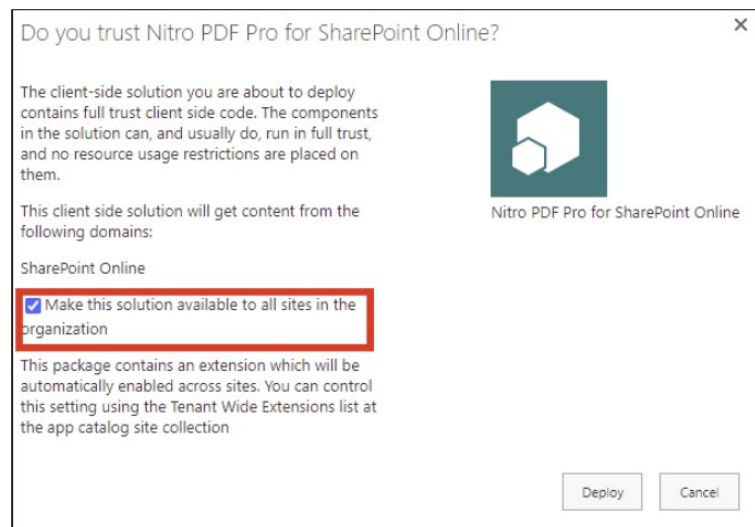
Do you trust Nitro PDF Pro for SharePoint Online?

×

The client-side solution you are about to deploy contains full trust client side code. The components in the solution can, and usually do, run in full trust, and no resource usage restrictions are placed on them.

This client side solution will get content from the following domains:

SharePoint Online

Make this solution available to all sites in the organization

This package contains an extension which will be automatically enabled across sites. You can control this setting using the Tenant Wide Extensions list at the app catalog site collection

Nitro PDF Pro for SharePoint Online

Deploy

Cancel